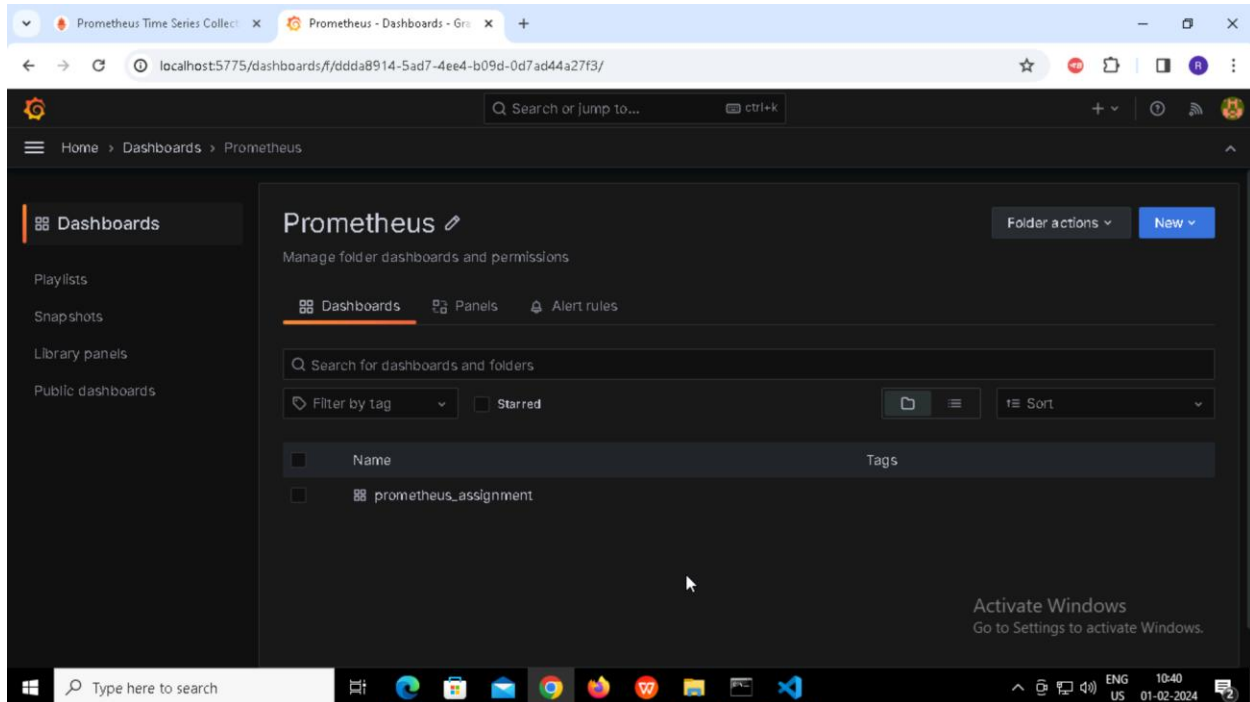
Prometheus Time Series Collect ×
Prometheus - Dashboards - Gra ×
+

localhost:5775/dashboards/f/ddda8914-5ad7-4ee4-b09d-0d7ad44a27f3/

Search or jump to... ctrl+k

Home › Dashboards › Prometheus

Dashboards
Playlists
Snapshots
Library panels
Public dashboards

Prometheus
Manage folder dashboards and permissions

Folder actions
New

Dashboards Panels Alert rules

Search for dashboards and folders

Filter by tag
Starred
Sort

| Name | Tags |
|---|---|
| prometheus_assignment | |

Activate Windows
Go to Settings to activate Windows.

Type here to search
ENG US
10:40 01-02-2024